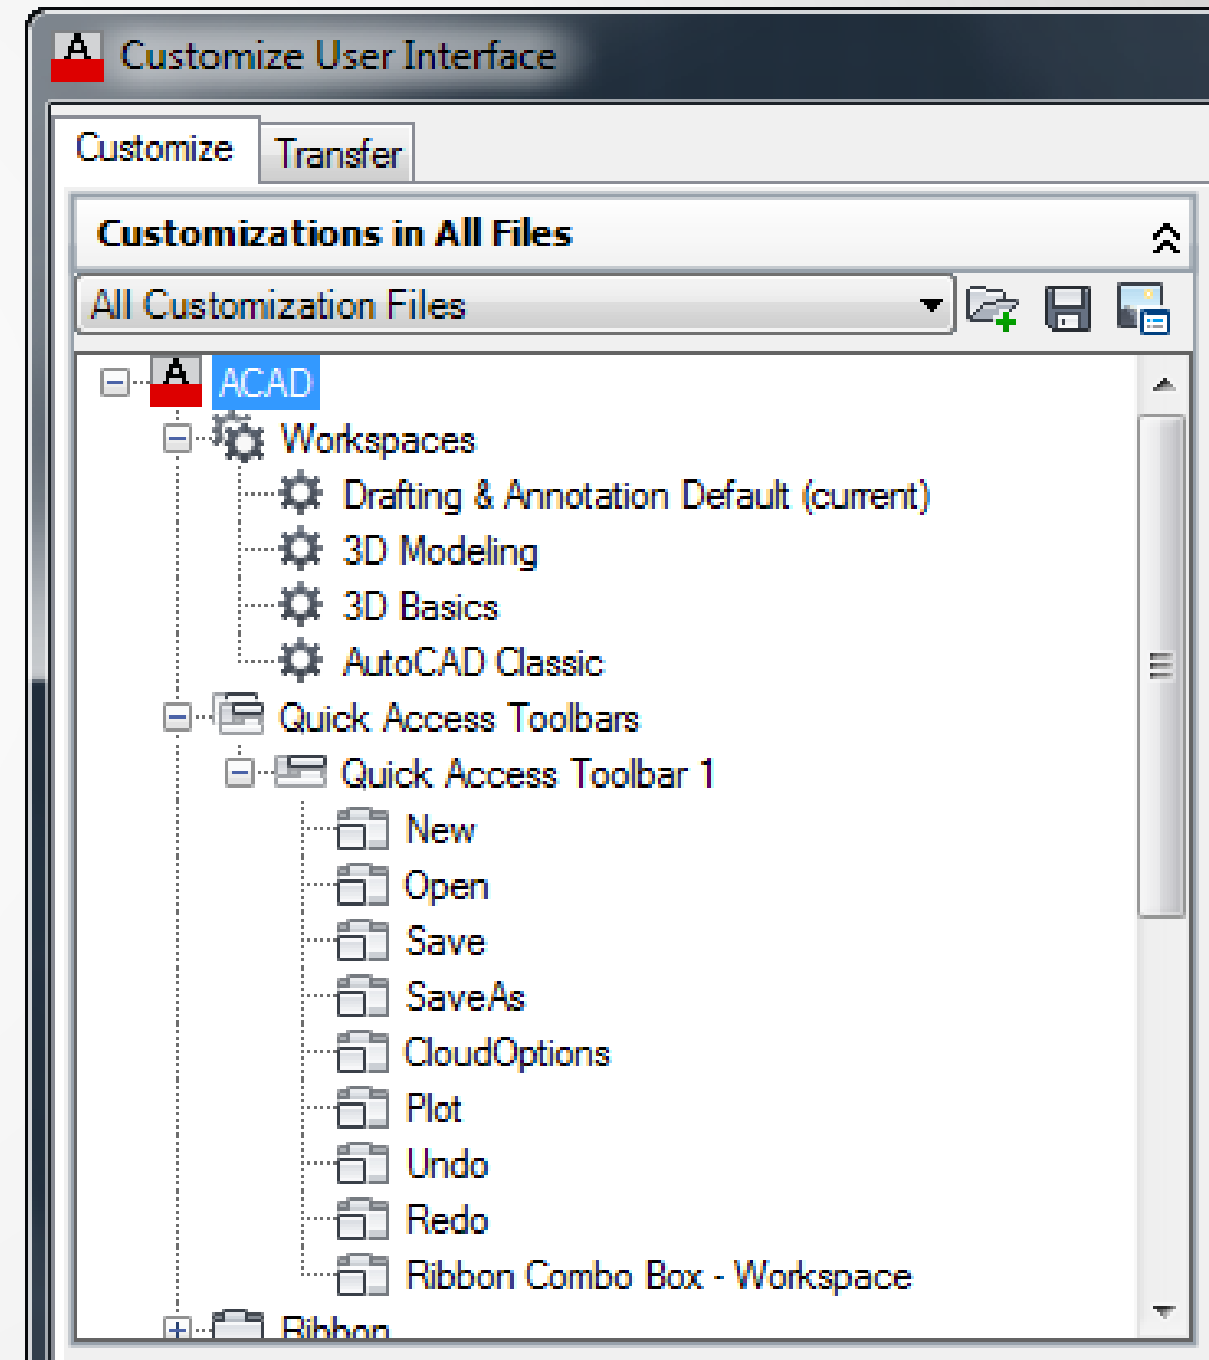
Customize User Interface

Customize
Transfer

Customizations in All Files

All Customization Files

ACAD
Workspaces
Drafting & Annotation Default (current)
3D Modeling
3D Basics
AutoCAD Classic
Quick Access Toolbars
Quick Access Toolbar 1
New
Open
Save
SaveAs
CloudOptions
Plot
Undo
Redo
Ribbon Combo Box - Workspace
Ribbon